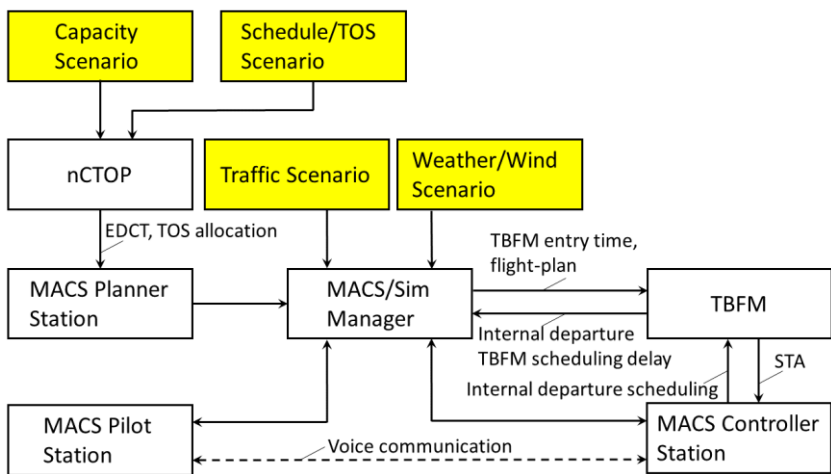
Capacity Scenario

Schedule/TOS Scenario

nCTOP

Traffic Scenario

Weather/Wind Scenario

EDCT, TOS allocation

TBFM entry time, flight-plan

MACS Planner Station

MACS/Sim Manager

TBFM

Internal departure TBFM scheduling delay

STA

Internal departure scheduling

MACS Pilot Station

Voice communication

MACS Controller Station